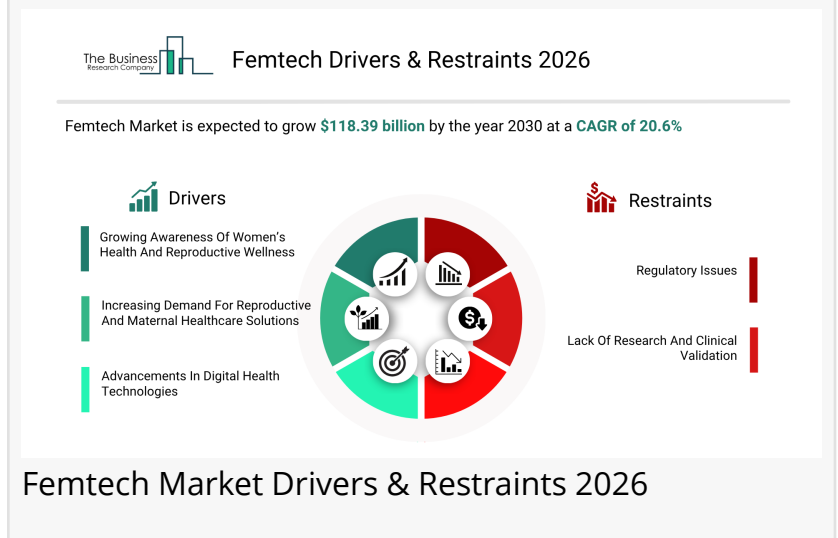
The Business Research Company

Femtech Drivers & Restraints 2026

Femtech Market is expected to grow $118.39 billion by the year 2030 at a CAGR of 20.6%

Drivers

Growing Awareness Of Women's Health And Reproductive Wellness

Increasing Demand For Reproductive And Maternal Healthcare Solutions

Advancements In Digital Health Technologies

Restraints

Regulatory Issues

Lack Of Research And Clinical Validation

Femtech Market Drivers & Restraints 2026